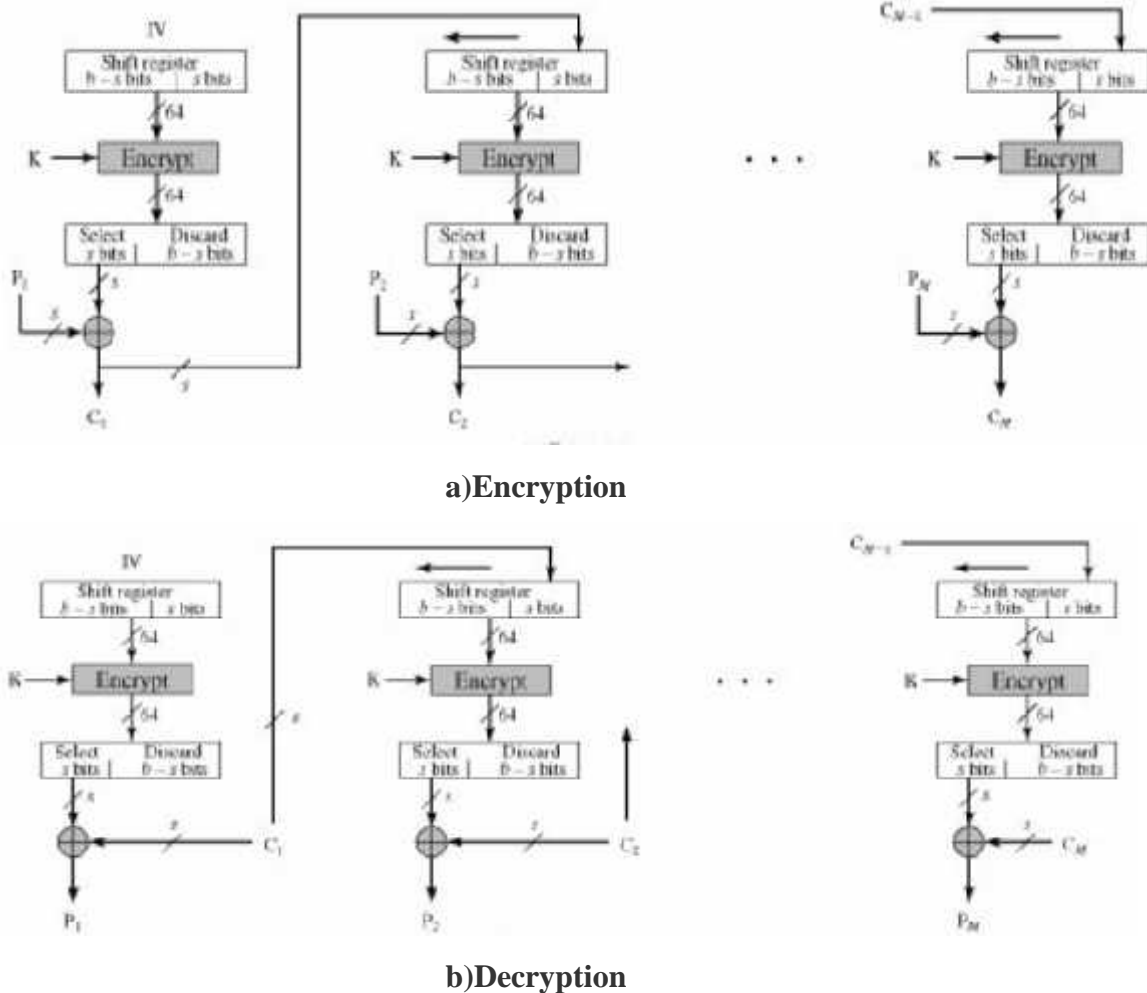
IV

Shift register
$b-s$ bits | $s$ bits

64

K Encrypt

64

Select $s$ bits | Discard $b-s$ bits

$P_1$

$s$

$s$

$s$

$C_1$

Shift register
$b-s$ bits | $s$ bits

64

K Encrypt

64

Select $s$ bits | Discard $b-s$ bits

$P_2$

$s$

$s$

$C_2$

. . .

$C_{M-1}$

Shift register
$b-s$ bits | $s$ bits

64

K Encrypt

64

Select $s$ bits | Discard $b-s$ bits

$P_M$

$s$

$s$

$C_M$

**a)Encryption**

IV

Shift register
$b-s$ bits | $s$ bits

64

K Encrypt

64

Select $s$ bits | Discard $b-s$ bits

$s$

$s$

$s$

$C_1$

$P_1$

Shift register
$b-s$ bits | $s$ bits

64

K Encrypt

64

Select $s$ bits | Discard $b-s$ bits

$s$

$s$

$C_2$

$P_2$

. . .

$C_{M-1}$

Shift register
$b-s$ bits | $s$ bits

64

K Encrypt

64

Select $s$ bits | Discard $b-s$ bits

$s$

$s$

$C_M$

$P_M$

**b)Decryption**